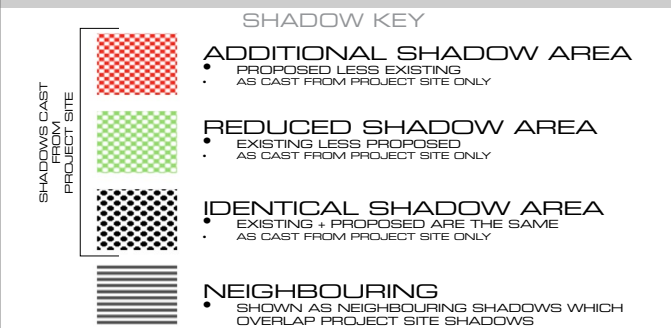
SHADOW KEY

SHADOWS CAST FROM PROJECT SITE

ADDITIONAL SHADOW AREA
• PROPOSED LESS EXISTING
• AS CAST FROM PROJECT SITE ONLY

REDUCED SHADOW AREA
• EXISTING LESS PROPOSED
• AS CAST FROM PROJECT SITE ONLY

IDENTICAL SHADOW AREA
• EXISTING + PROPOSED ARE THE SAME
• AS CAST FROM PROJECT SITE ONLY

NEIGHBOURING
• SHOWN AS NEIGHBOURING SHADOWS WHICH OVERLAP PROJECT SITE SHADOWS